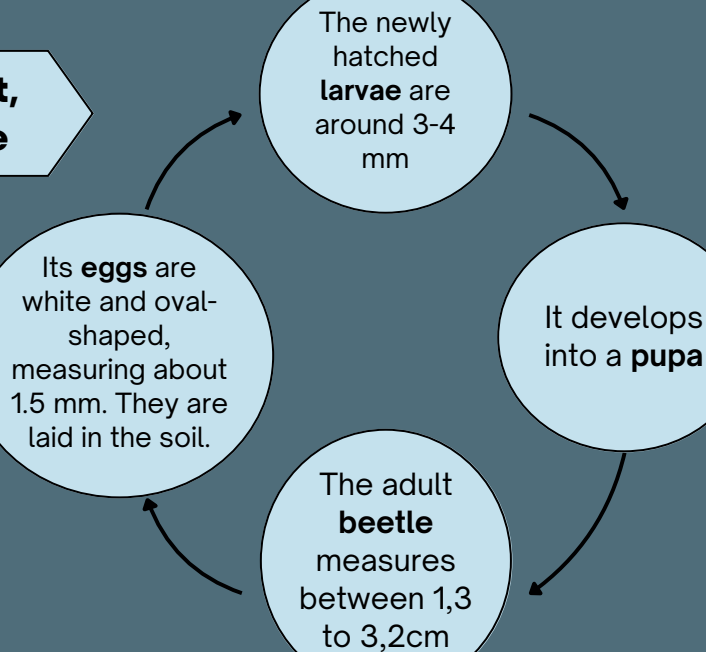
t,
e

The newly hatched **larvae** are around 3-4 mm

It develops into a **pupa**

The adult **beetle** measures between 1,3 to 3,2cm

Its **eggs** are white and oval-shaped, measuring about 1.5 mm. They are laid in the soil.